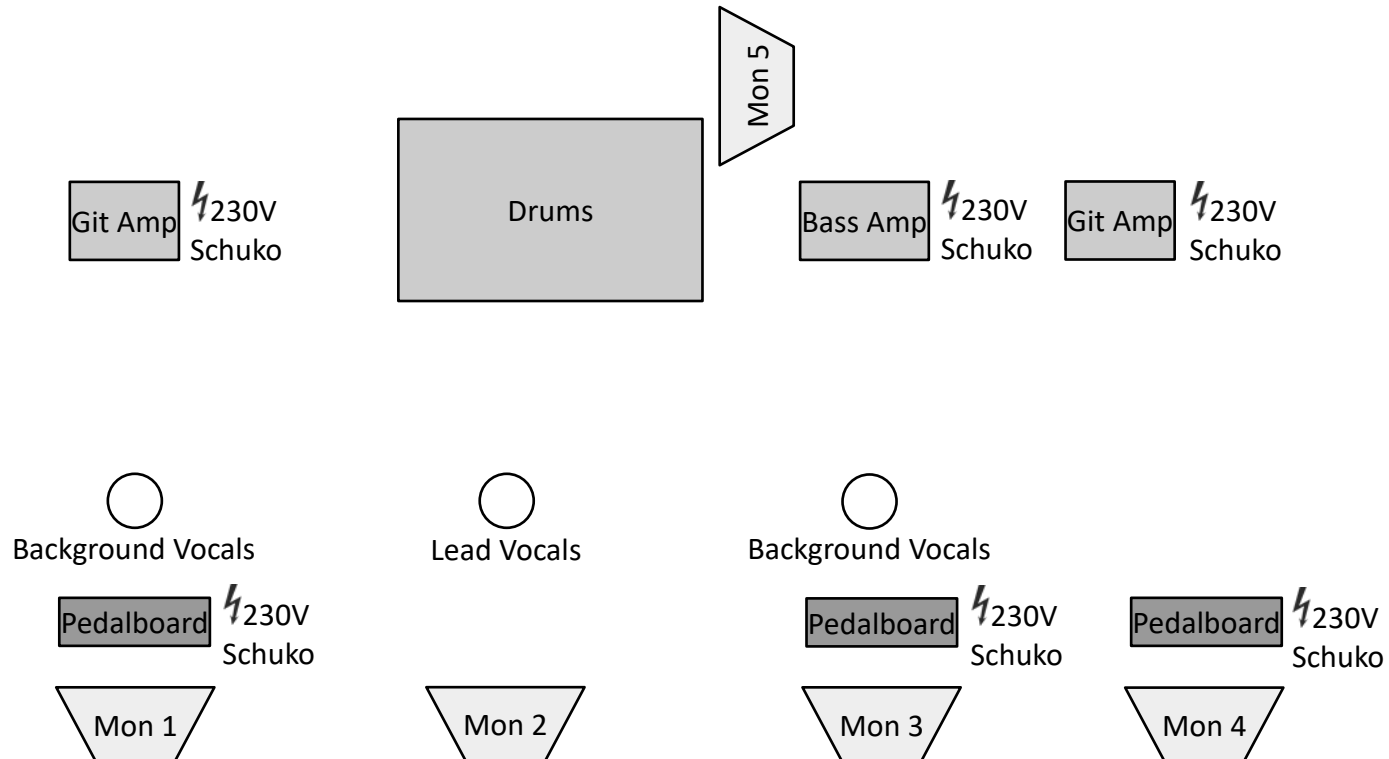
Mon 5

Git Amp 230V Schuko

Drums

Bass Amp 230V Schuko

Git Amp 230V Schuko

Background Vocals

Lead Vocals

Background Vocals

Pedalboard 230V Schuko

Pedalboard 230V Schuko

Pedalboard 230V Schuko

Mon 1

Mon 2

Mon 3

Mon 4